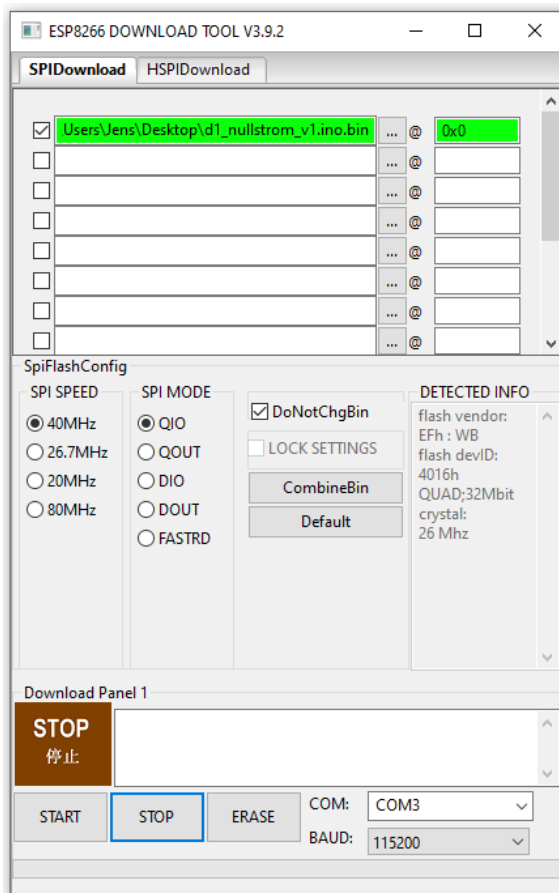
ESP8266 DOWNLOAD TOOL V3.9.2

SPIDownload HSPIDownload

Users\Jens\Desktop\d1_nullstrom_v1.ino.bin ... @ 0x0
... @
... @
... @
... @
... @
... @
... @

SpiFlashConfig

SPI SPEED
40MHz
26.7MHz
20MHz
80MHz

SPI MODE
QIO
QOUT
DIO
DOUT
FASTRD

DoNotChgBin
LOCK SETTINGS
CombineBin
Default

DETECTED INFO
flash vendor:
EFh : WB
flash devID:
4016h
QUAD;32Mbit
crystal:
26 Mhz

Download Panel 1

STOP
停止

START STOP ERASE
COM: COM3
BAUD: 115200